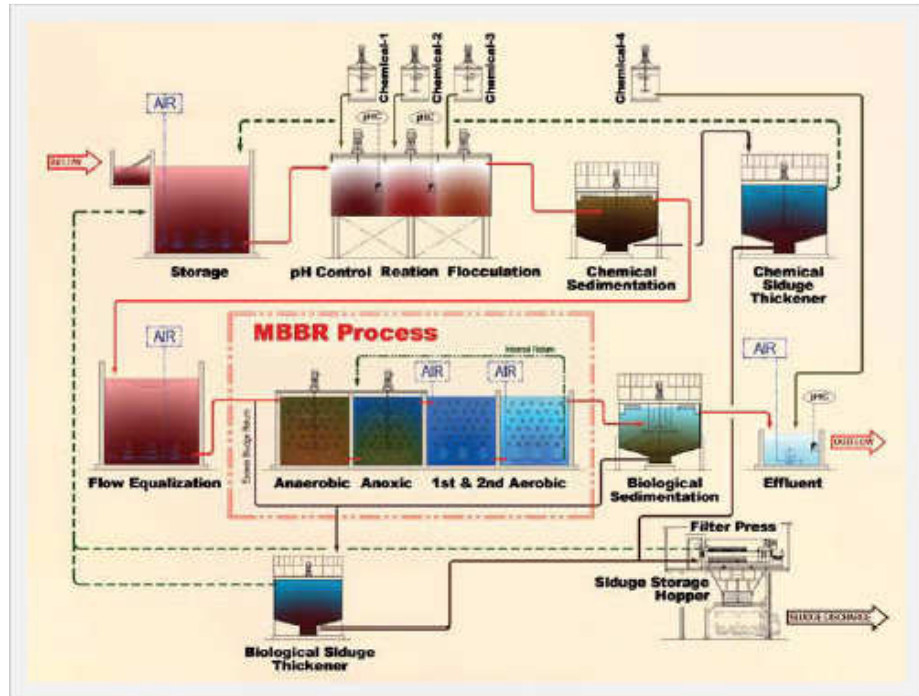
Chemical-1
Chemical-2
Chemical-3
Chemical-4
AIR
INFLOW
pHC
pHC
Storage
pH Control
Reation
Flocculation
Chemical Sedimentation
Chemical Siduge Thickener

MBBR Process
AIR
Internal Return
AIR
AIR
AIR
pHC
Excess Sludge Return
Flow Equalization
Anaerobic
Anoxic
1st & 2nd Aerobic
Biological Sedimentation
Effluent
OUTFLOW
Filter Press
Siduge Storage Hopper
SLUDGE DISCHARGE
Biological Siduge Thickener